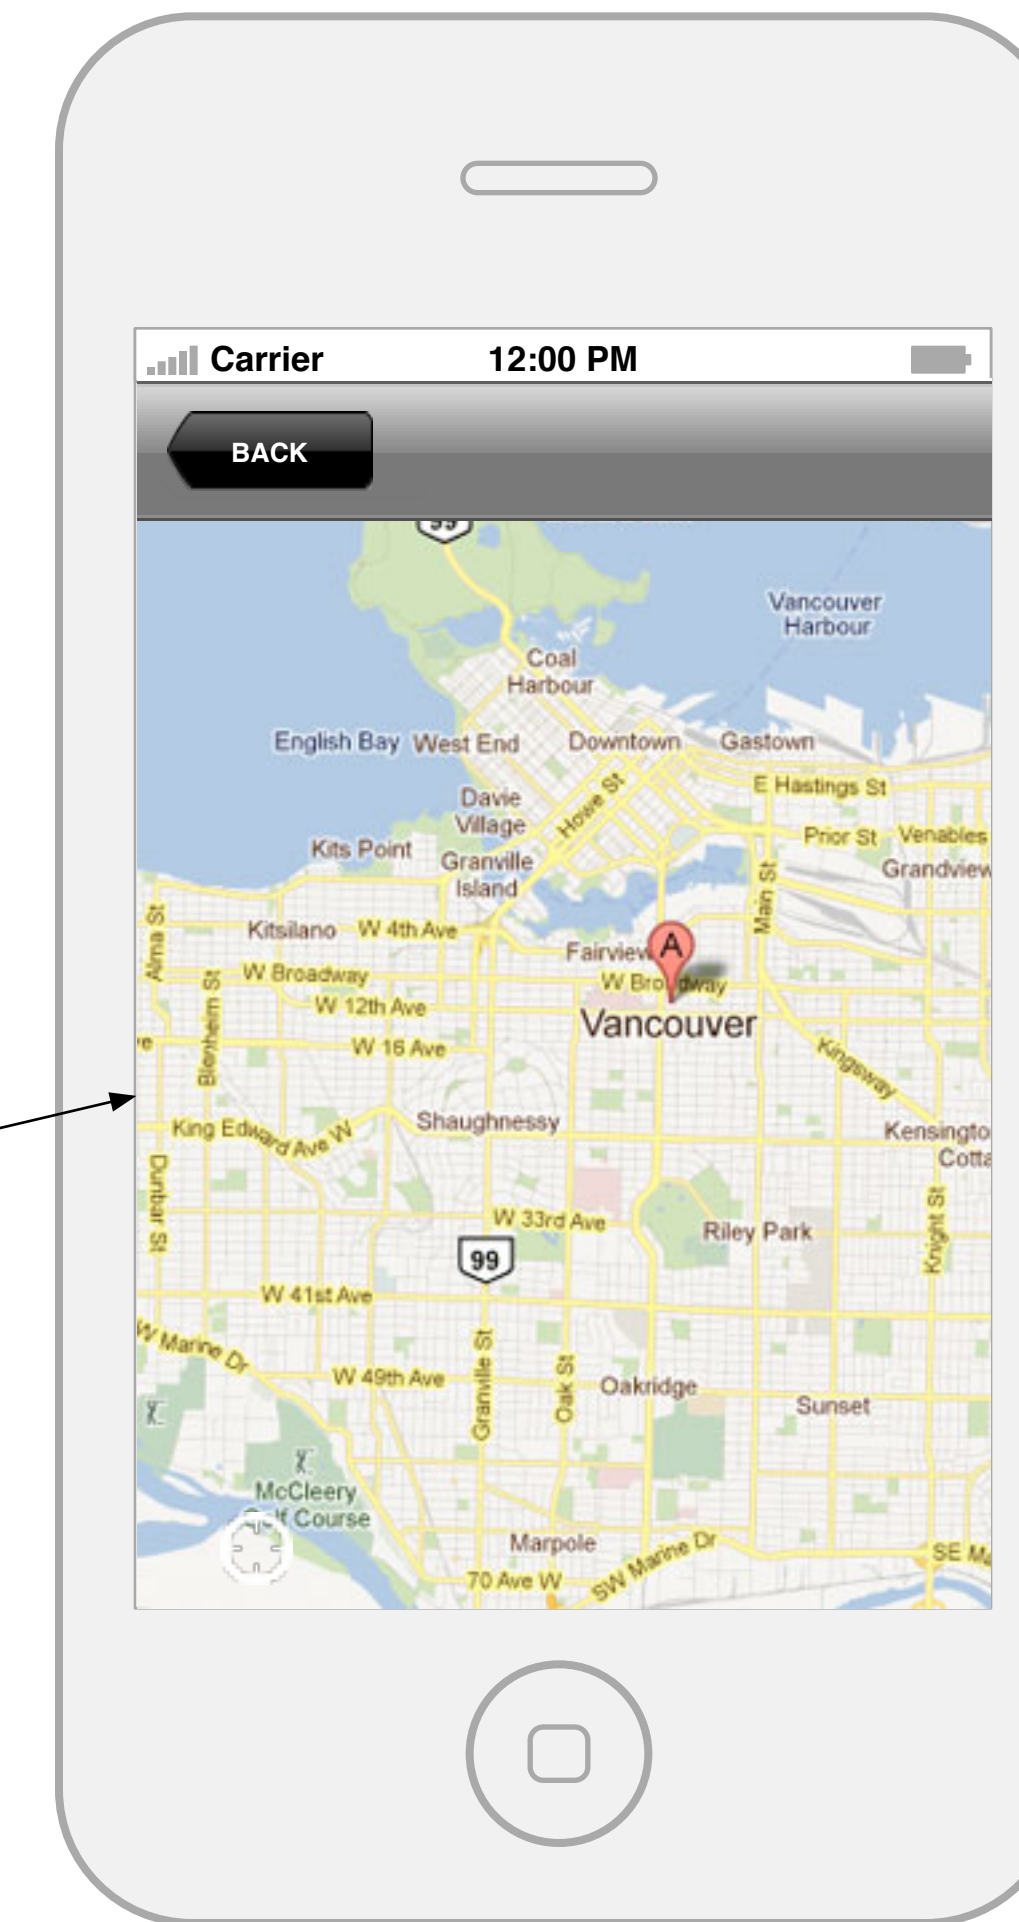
Carrier 12:00 PM

BACK

Vancouver Harbour

Coal Harbour

English Bay West End Downtown Gastown

E Hastings St

Davie Village

Howe St

Prior St Venables

Kits Point Granville Island

Grandview

Alma St Kitsilano W 4th Ave

Main St

Fairview A

W Broadway

W Broadway

Blenheim St

W 12th Ave

Vancouver

W 16 Ave

Kingsway

King Edward Ave W

Shaughnessy

Kensingto

Cotta

Dunbar St

W 33rd Ave

Riley Park

99

Knight St

W 41st Ave

W Marine Dr

W 49th Ave

Granville St

Oak St

Oakridge

Sunset

McCleery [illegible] Course

Marpole

70 Ave W

SW Marine Dr

SE Ma